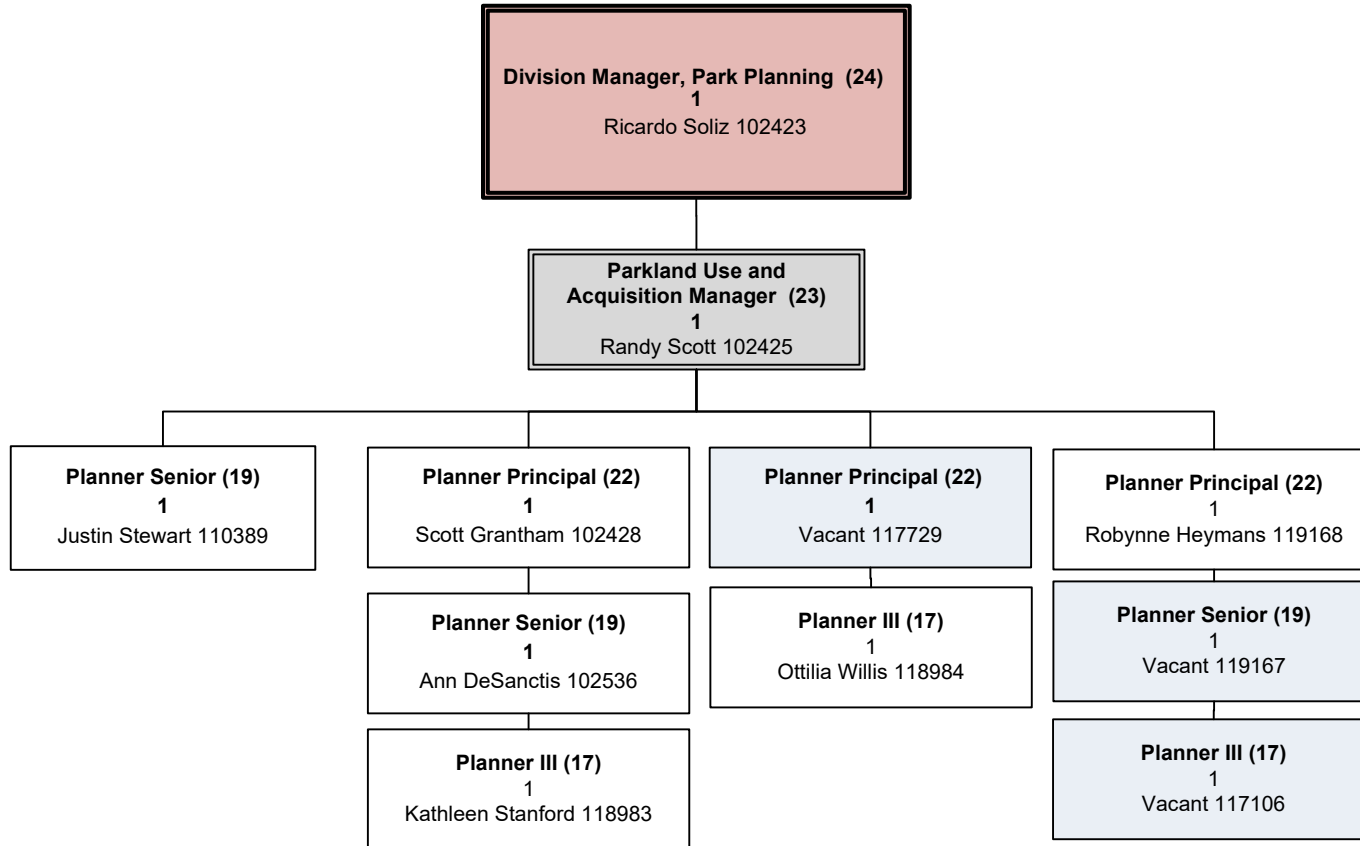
Division Manager, Park Planning (24)
1
Ricardo Soliz 102423

Parkland Use and Acquisition Manager (23)
1
Randy Scott 102425

Planner Senior (19)
1
Justin Stewart 110389

Planner Principal (22)
1
Scott Grantham 102428

Planner Senior (19)
1
Ann DeSanctis 102536

Planner III (17)
1
Kathleen Stanford 118983

Planner Principal (22)
1
Vacant 117729

Planner III (17)
1
Ottilia Willis 118984

Planner Principal (22)
1
Robynne Heymans 119168

Planner Senior (19)
1
Vacant 119167

Planner III (17)
1
Vacant 117106